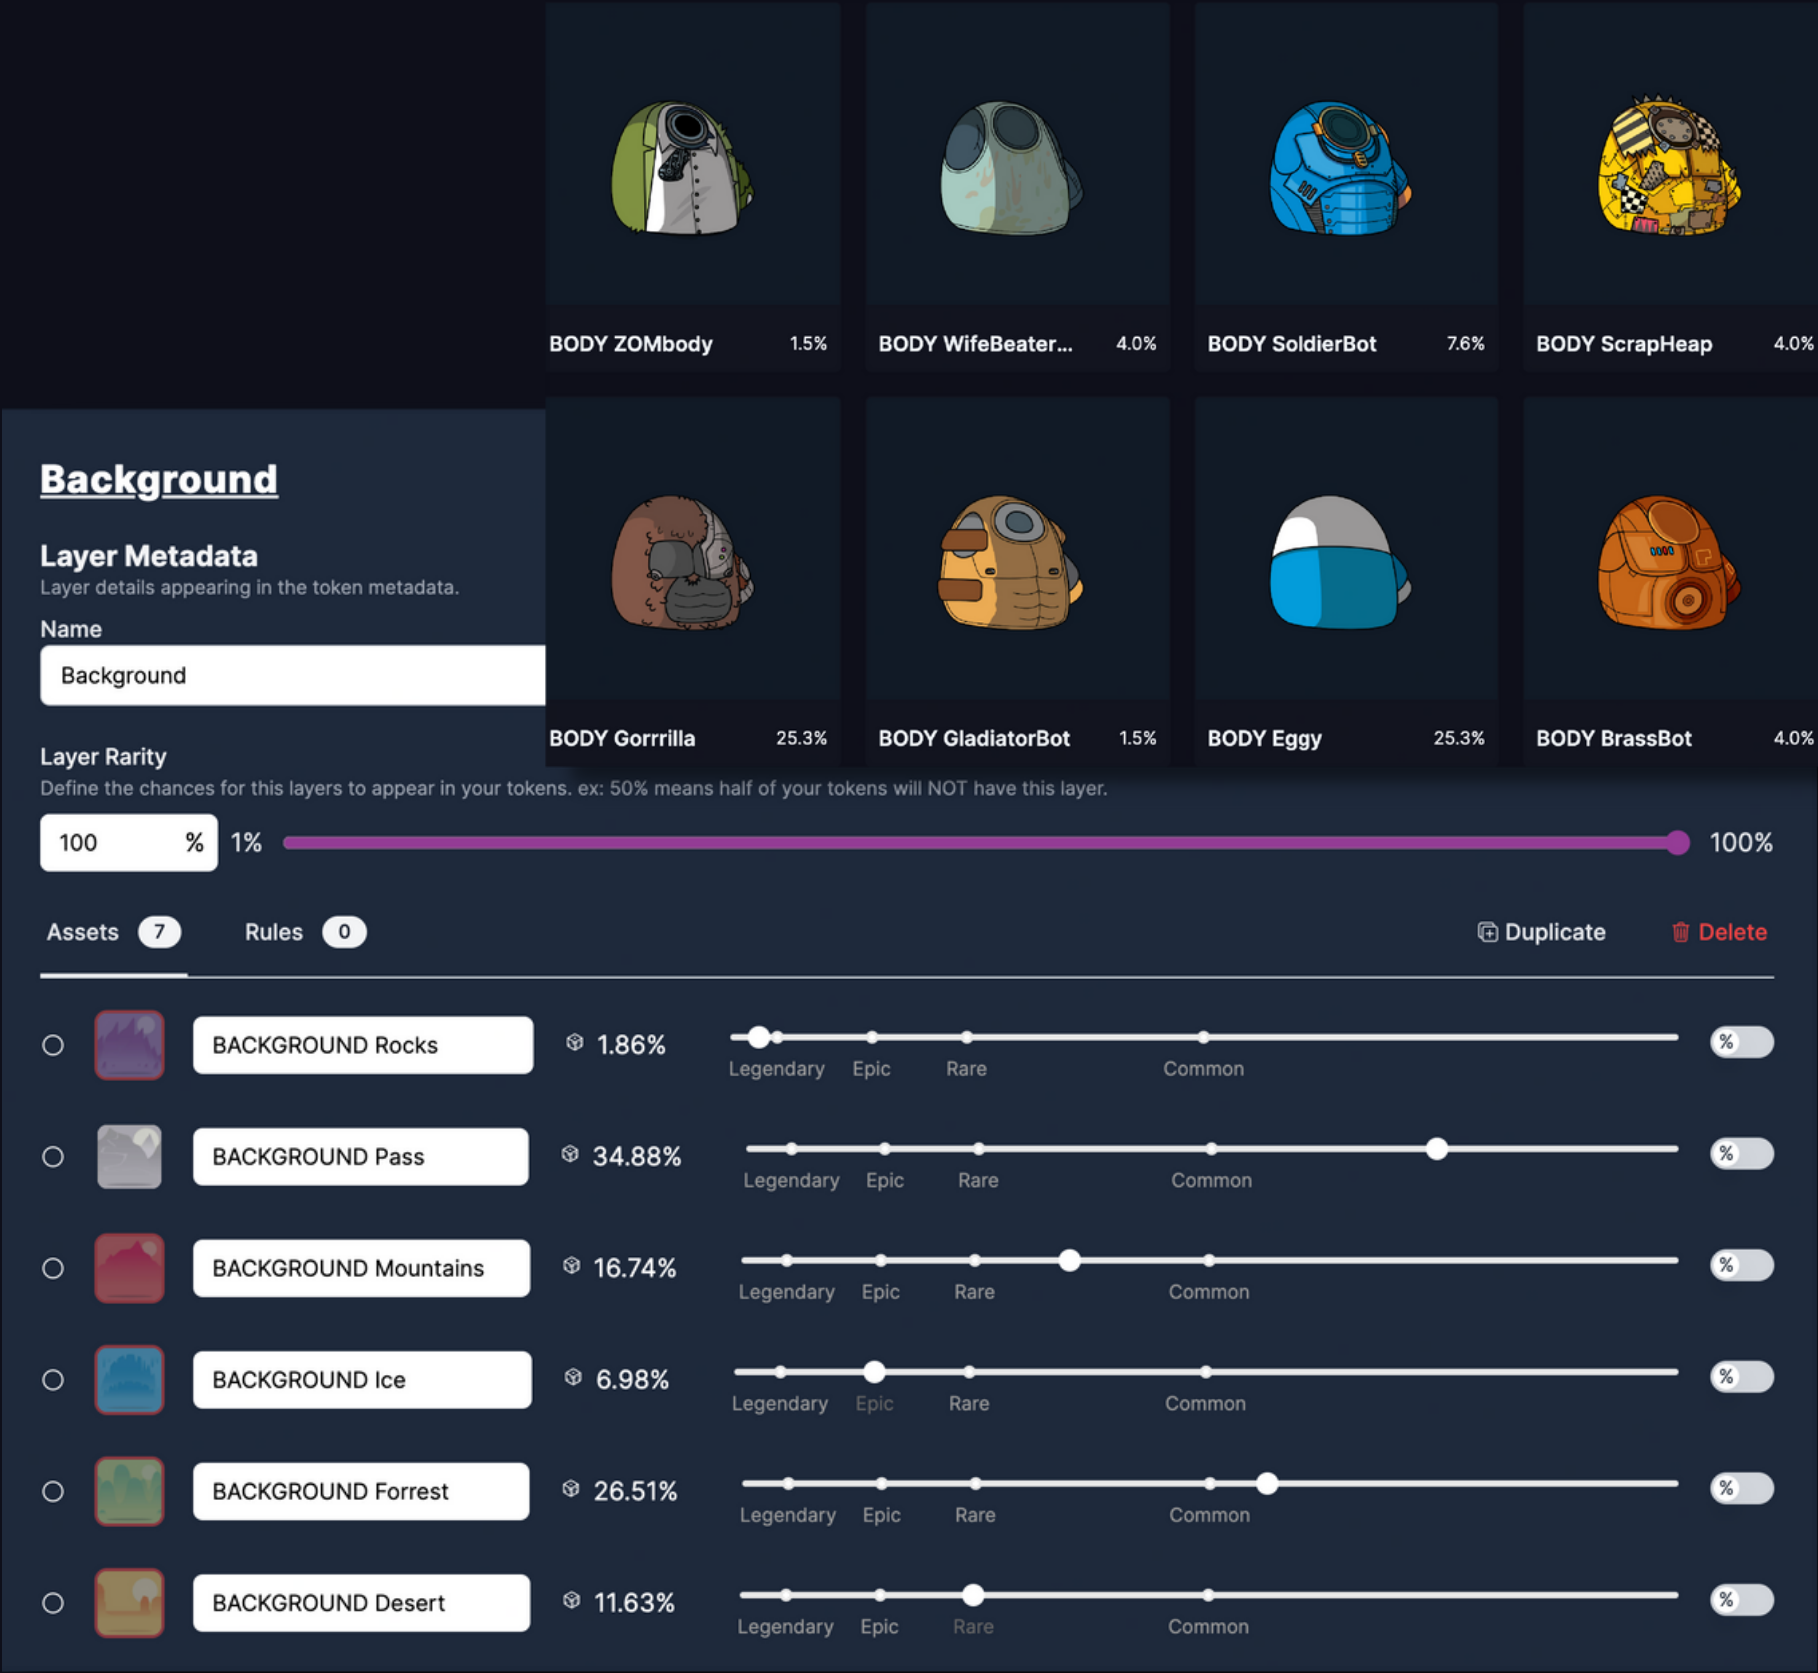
BODY ZOMbody 1.5%

BODY WifeBeater... 4.0%

BODY SoldierBot 7.6%

BODY ScrapHeap 4.0%

BODY Gorrrilla 25.3%

BODY GladiatorBot 1.5%

BODY Eggy 25.3%

BODY BrassBot 4.0%

Background

Layer Metadata
Layer details appearing in the token metadata.

Name
Background

Layer Rarity
Define the chances for this layers to appear in your tokens. ex: 50% means half of your tokens will NOT have this layer.

100 % 1% 100%

Assets 7 Rules 0 Duplicate Delete

BACKGROUND Rocks 1.86% Legendary Epic Rare Common %

BACKGROUND Pass 34.88% Legendary Epic Rare Common %

BACKGROUND Mountains 16.74% Legendary Epic Rare Common %

BACKGROUND Ice 6.98% Legendary Epic Rare Common %

BACKGROUND Forrest 26.51% Legendary Epic Rare Common %

BACKGROUND Desert 11.63% Legendary Epic Rare Common %